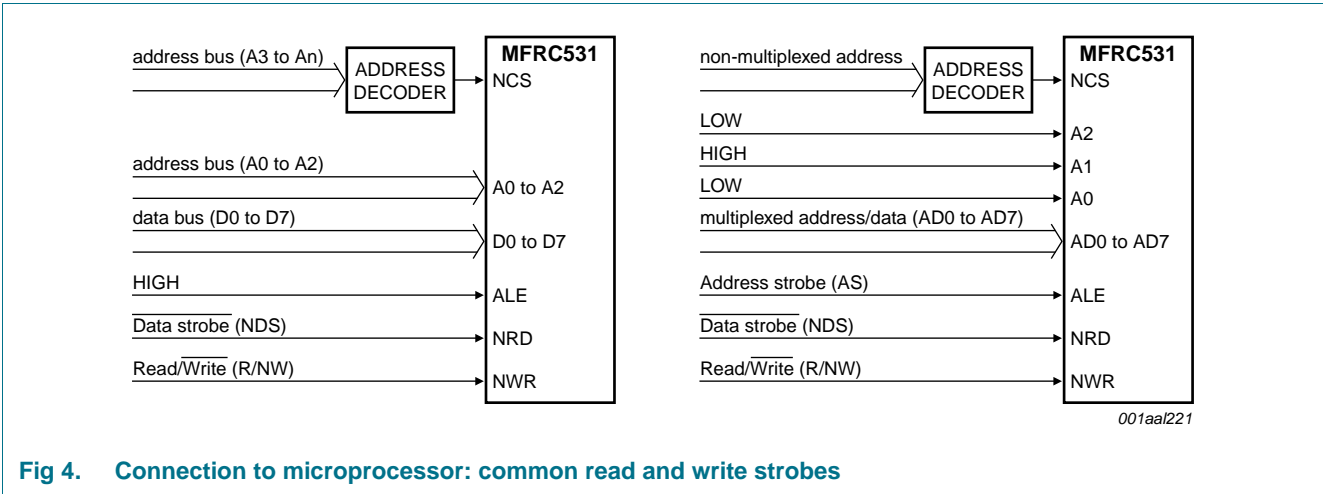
address bus (A3 to An)

ADDRESS DECODER

MFRC531

NCS

address bus (A0 to A2)

A0 to A2

data bus (D0 to D7)

D0 to D7

HIGH

ALE

$\overline{\text{Data strobe}}$ (NDS)

NRD

Read/$\overline{\text{Write}}$ (R/NW)

NWR

non-multiplexed address

ADDRESS DECODER

MFRC531

NCS

LOW

A2

HIGH

A1

LOW

A0

multiplexed address/data (AD0 to AD7)

AD0 to AD7

Address strobe (AS)

ALE

$\overline{\text{Data strobe}}$ (NDS)

NRD

Read/$\overline{\text{Write}}$ (R/NW)

NWR

001aal221

Fig 4. Connection to microprocessor: common read and write strobes